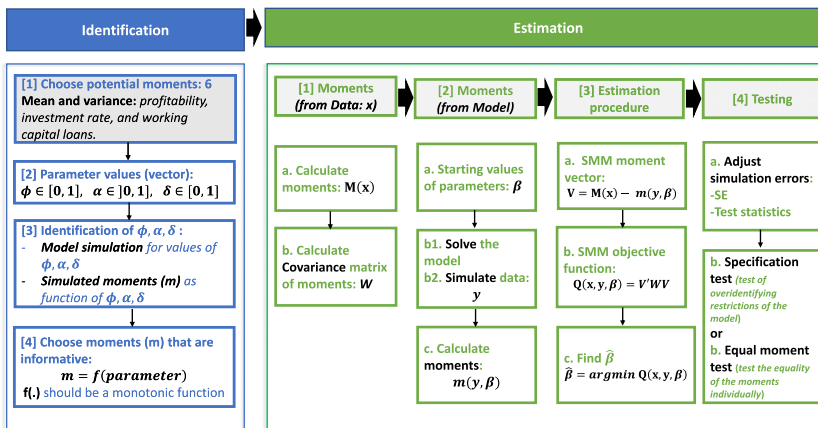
Identification

Estimation

[1] Choose potential moments: 6
Mean and variance: profitability, investment rate, and working capital loans.

[2] Parameter values (vector):
$\boldsymbol{\phi} \in [0,1]$, $\boldsymbol{\alpha} \in ]0,1]$, $\boldsymbol{\delta} \in [0,1]$

[3] Identification of $\boldsymbol{\phi}, \boldsymbol{\alpha}, \boldsymbol{\delta}$ :
- Model simulation for values of $\boldsymbol{\phi}, \boldsymbol{\alpha}, \boldsymbol{\delta}$
- Simulated moments (m) as function of $\boldsymbol{\phi}, \boldsymbol{\alpha}, \boldsymbol{\delta}$

[4] Choose moments (m) that are informative:
$m = f(parameter)$
f(.) should be a monotonic function

[1] Moments (from Data: x)

a. Calculate moments: $\mathbf{M(x)}$

b. Calculate Covariance matrix of moments: $W$

[2] Moments (from Model)

a. Starting values of parameters: $\boldsymbol{\beta}$

b1. Solve the model
b2. Simulate data: $\boldsymbol{y}$

c. Calculate moments: $\boldsymbol{m(y,\beta)}$

[3] Estimation procedure

a. SMM moment vector: $\mathbf{V} = \mathbf{M(x)} - \boldsymbol{m(y,\beta)}$

b. SMM objective function: $\mathbf{Q(x,y,\beta)} = V'WV$

c. Find $\widehat{\boldsymbol{\beta}}$
$\widehat{\boldsymbol{\beta}} = argmin\ \mathbf{Q(x,y,\beta)}$

[4] Testing

a. Adjust simulation errors:
-SE
-Test statistics

b. Specification test (test of overidentifying restrictions of the model)
or
b. Equal moment test (test the equality of the moments individually)